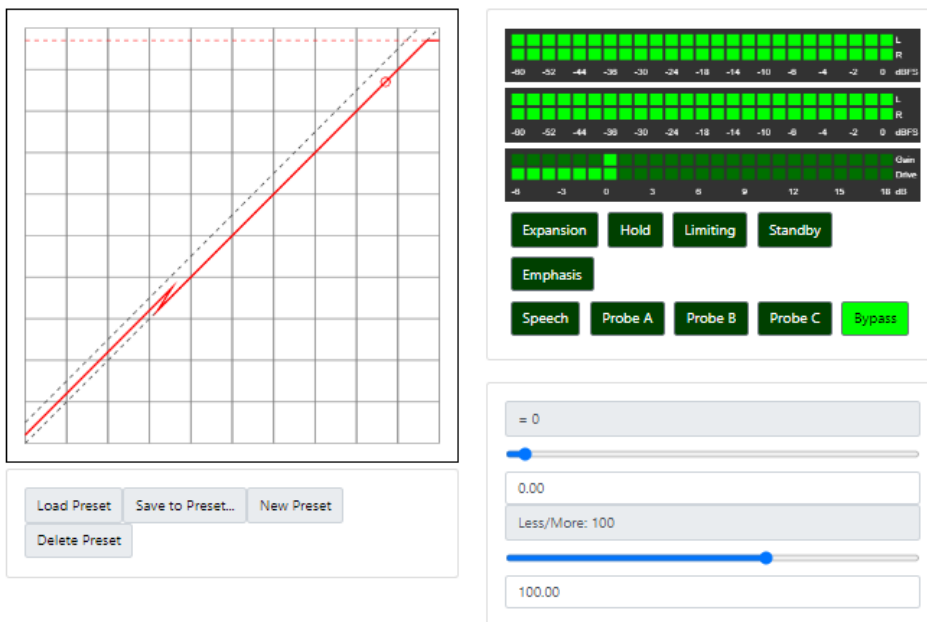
L
R
-60 -52 -44 -36 -30 -24 -18 -14 -10 -6 -4 -2 0 dBFS

L
R
-60 -52 -44 -36 -30 -24 -18 -14 -10 -6 -4 -2 0 dBFS

Gain
Drive
-6 -3 0 3 6 9 12 15 18 dB

Expansion
Hold
Limiting
Standby
Emphasis
Speech
Probe A
Probe B
Probe C
Bypass

= 0

0.00

Less/More: 100

100.00

Load Preset
Save to Preset...
New Preset
Delete Preset